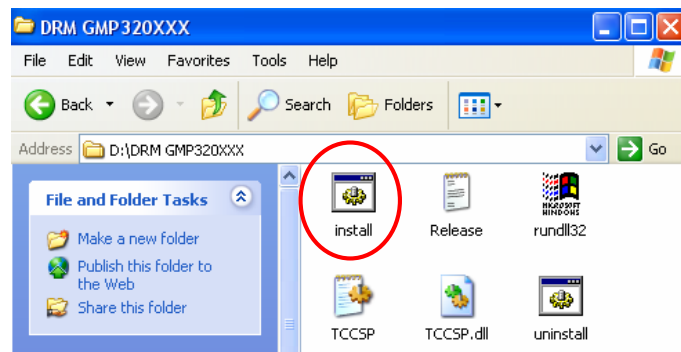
DRM GMP320XXX

File Edit View Favorites Tools Help

Back Search Folders

Address D:\DRM GMP320XXX Go

File and Folder Tasks

Make a new folder

Publish this folder to the Web

Share this folder

install

Release

rundll32

MICROSOFT WINDOWS

TCCSP

TCCSP.dll

uninstall